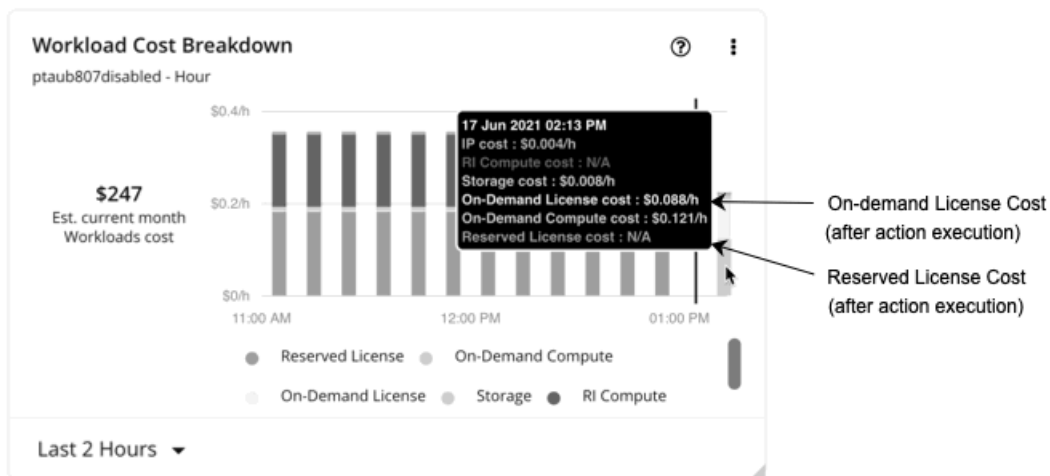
Workload Cost Breakdown

ptaub807disabled - Hour

$247
Est. current month Workloads cost

$0.4/h
$0.2/h
$0/h
11:00 AM
12:00 PM
01:00 PM

17 Jun 2021 02:13 PM
IP cost : $0.004/h
RI Compute cost : N/A
Storage cost : $0.008/h
On-Demand License cost : $0.088/h
On-Demand Compute cost : $0.121/h
Reserved License cost : N/A

Reserved License
On-Demand Compute
On-Demand License
Storage
RI Compute

Last 2 Hours

On-demand License Cost (after action execution)

Reserved License Cost (after action execution)